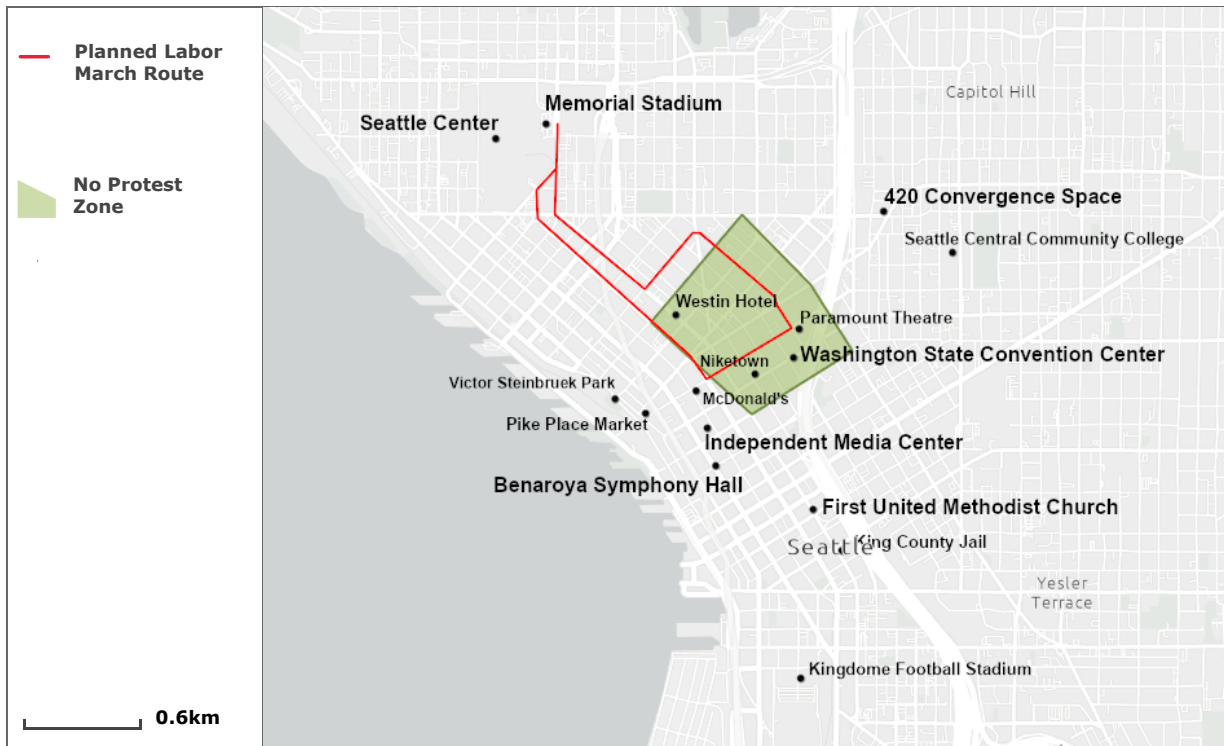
Planned Labor March Route

No Protest Zone

0.6km

Capitol Hill

Memorial Stadium

Seattle Center

420 Convergence Space

Seattle Central Community College

Westin Hotel

Paramount Theatre

Niketown

Washington State Convention Center

Victor Steinbruek Park

McDonald's

Pike Place Market

Independent Media Center

Benaroya Symphony Hall

First United Methodist Church

Seattle

King County Jail

Yesler Terrace

Kingdome Football Stadium